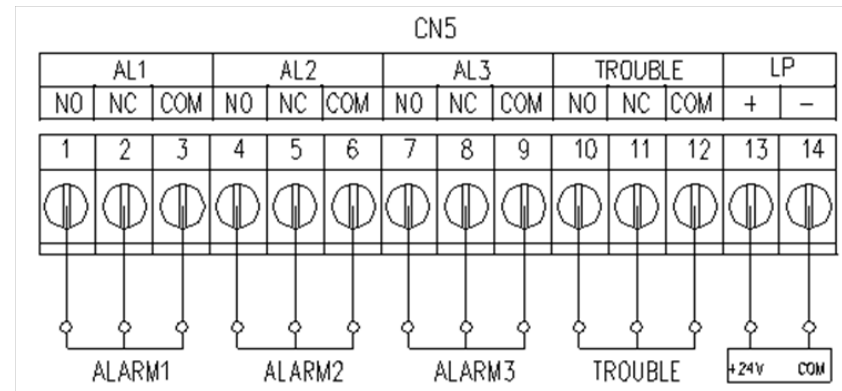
CN5

| AL1 | | | AL2 | | | AL3 | | | TROUBLE | | | LP | |
|---|---|---|---|---|---|---|---|---|---|---|---|---|---|
| NO | NC | COM | NO | NC | COM | NO | NC | COM | NO | NC | COM | + | − |
| 1 | 2 | 3 | 4 | 5 | 6 | 7 | 8 | 9 | 10 | 11 | 12 | 13 | 14 |

ALARM1 ALARM2 ALARM3 TROUBLE +24V COM